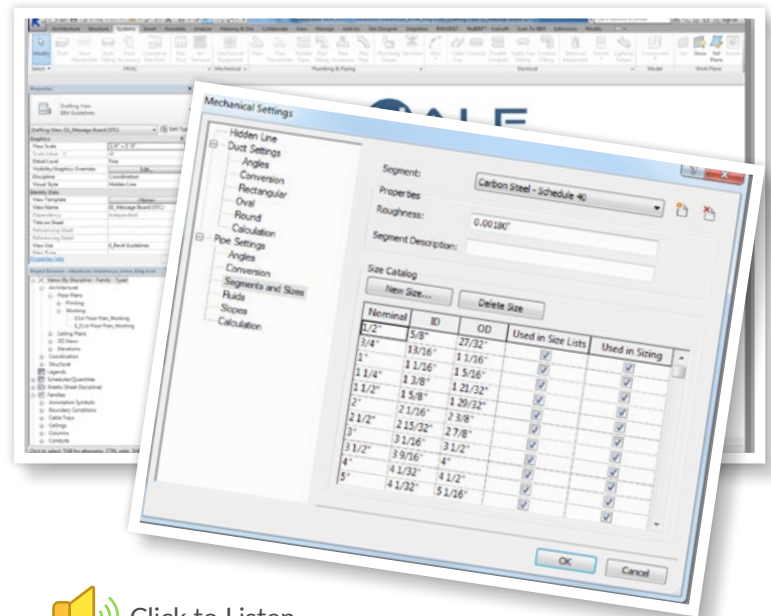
Mechanical Settings

Hidden Line
Duct Settings
Angles
Conversion
Rectangular
Oval
Round
Calculation
Pipe Settings
Angles
Conversion
Segments and Sizes
Fluids
Slopes
Calculation

Segment: Carbon Steel - Schedule 40
Properties
Roughness: 0.00180"
Segment Description:

Size Catalog
New Size... Delete Size

| Nominal | ID | OD | Used in Size Lists | Used in Sizing |
|---|---|---|---|---|
| 1/2" | 5/8" | 27/32" | ✓ | ✓ |
| 3/4" | 13/16" | 1 1/16" | ✓ | ✓ |
| 1" | 1 1/16" | 1 5/16" | ✓ | ✓ |
| 1 1/4" | 1 3/8" | 1 21/32" | ✓ | ✓ |
| 1 1/2" | 1 5/8" | 1 29/32" | ✓ | ✓ |
| 2" | 2 1/16" | 2 3/8" | ✓ | ✓ |
| 2 1/2" | 2 15/32" | 2 7/8" | ✓ | ✓ |
| 3" | 3 1/16" | 3 1/2" | ✓ | ✓ |
| 3 1/2" | 3 9/16" | 4" | ✓ | ✓ |
| 4" | 4 1/32" | 4 1/2" | ✓ | ✓ |
| 5" | 4 1/32" | 5 1/16" | ✓ | ✓ |

OK Cancel

Properties
Drafting View
Mechanical
Plumbing & Piping
Electrical
Model
Work Plane
Project Browser

Click to Listen